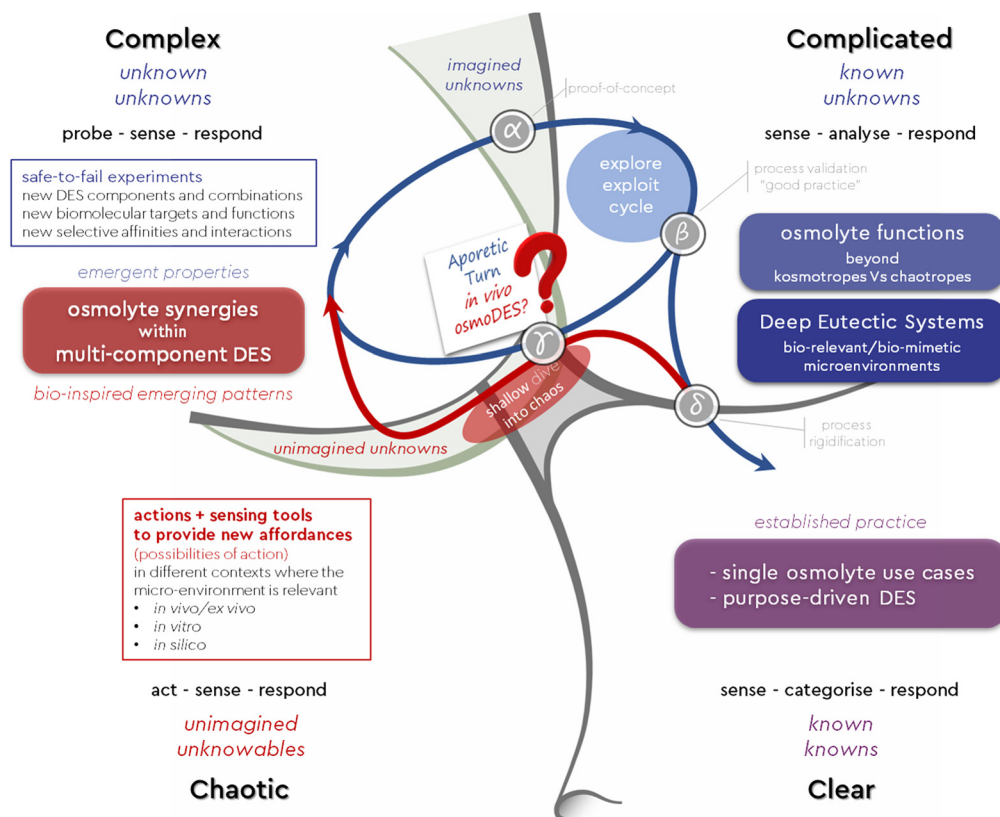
Complex

unknown unknowns

probe - sense - respond

safe-to-fail experiments
new DES components and combinations
new biomolecular targets and functions
new selective affinities and interactions

emergent properties

osmolyte synergies within multi-component DES

bio-inspired emerging patterns

imagined unknowns

proof-of-concept

$\alpha$

explore exploit cycle

$\beta$

process validation "good practice"

Complicated

known unknowns

sense - analyse - respond

osmolyte functions
beyond kosmotropes Vs chaotropes

Deep Eutectic Systems
bio-relevant/bio-mimetic microenvironments

Aporetic Turn in vivo osmoDES?

$\gamma$

shallow dive into chaos

$\delta$

process rigidification

unimagined unknowns

actions + sensing tools to provide new affordances
(possibilities of action)
in different contexts where the micro-environment is relevant
• in vivo/ex vivo
• in vitro
• in silico

established practice

- single osmolyte use cases
- purpose-driven DES

act - sense - respond

unimagined unknowables

Chaotic

sense - categorise - respond

known knowns

Clear